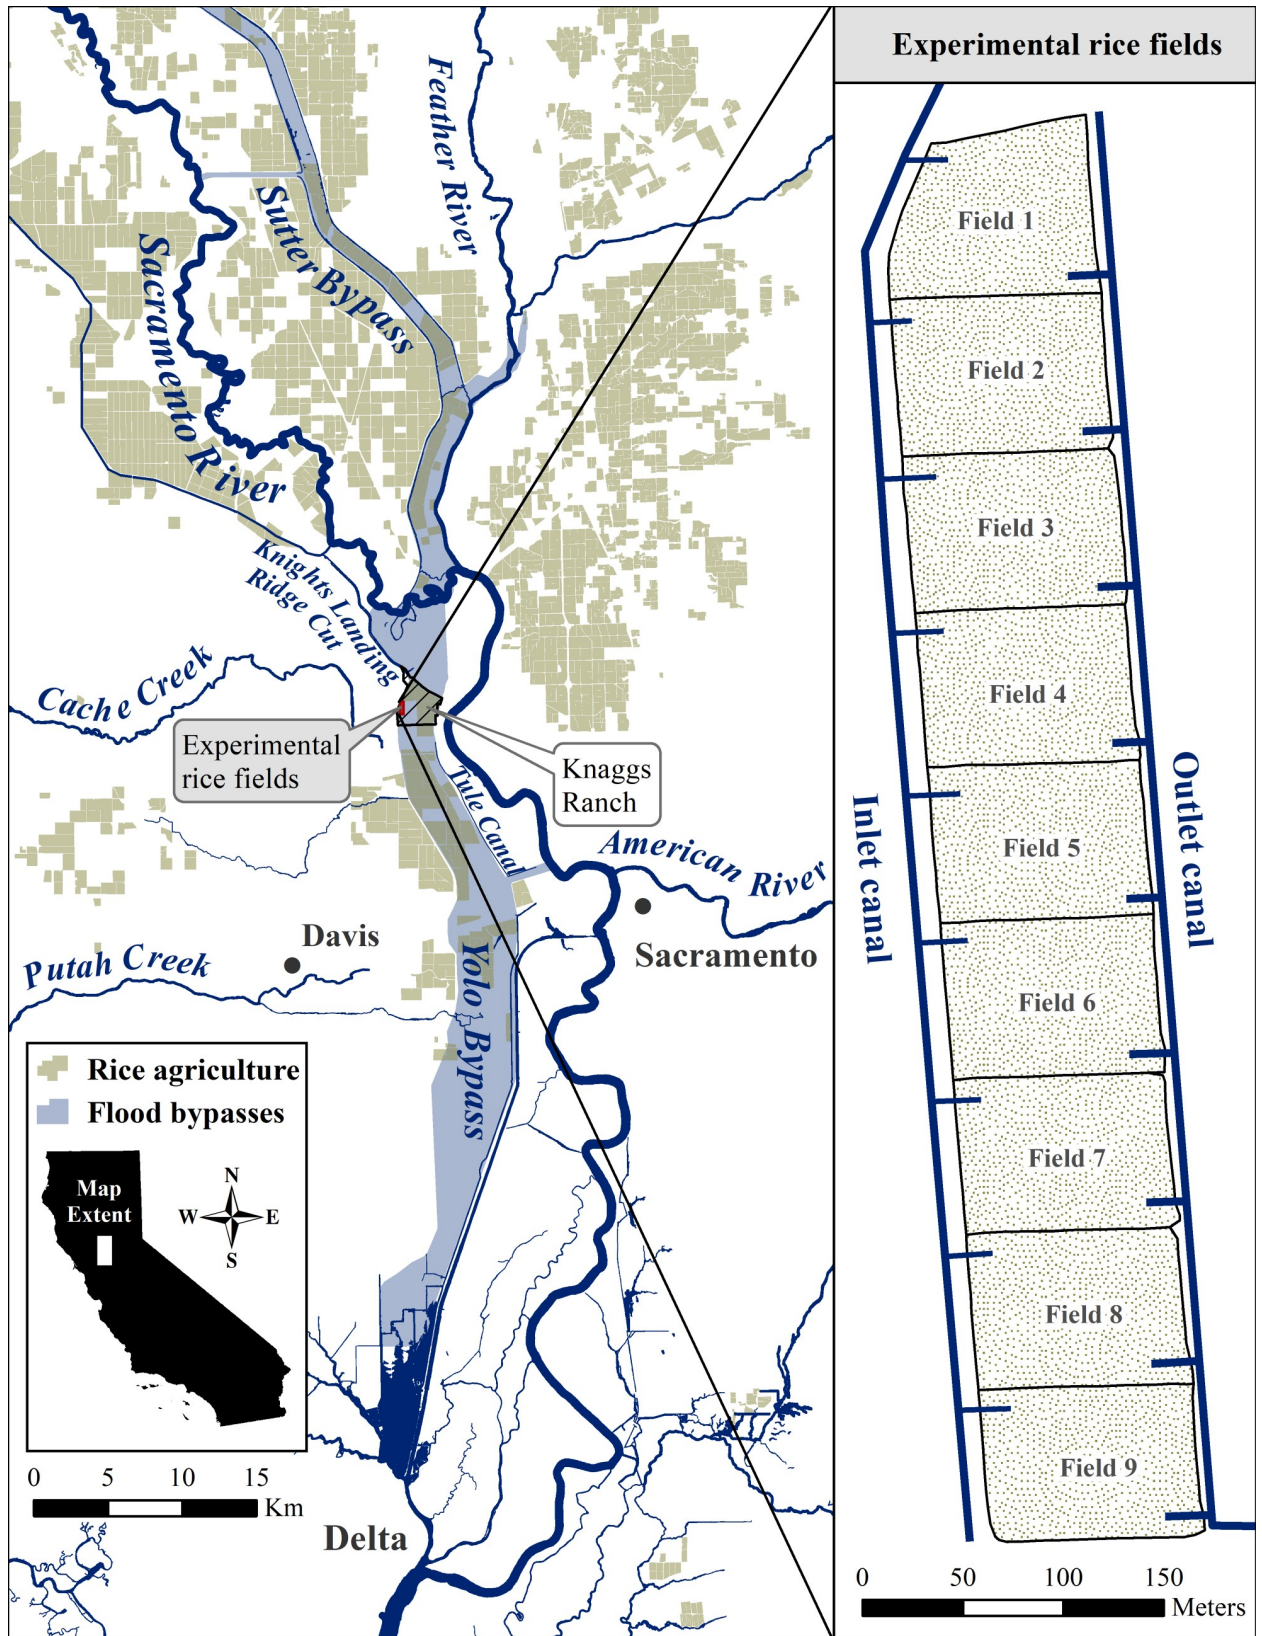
Feather River
Sutter Bypass
Sacramento River
Knights Landing Ridge Cut
Cache Creek
Experimental rice fields
Knaggs Ranch
Tule Canal
American River
Davis
Sacramento
Putah Creek
Yolo Bypass
Rice agriculture
Flood bypasses
Map Extent
N
W
E
S
0 5 10 15
Km
Delta

Experimental rice fields
Field 1
Field 2
Field 3
Field 4
Field 5
Field 6
Field 7
Field 8
Field 9
Inlet canal
Outlet canal
0 50 100 150
Meters